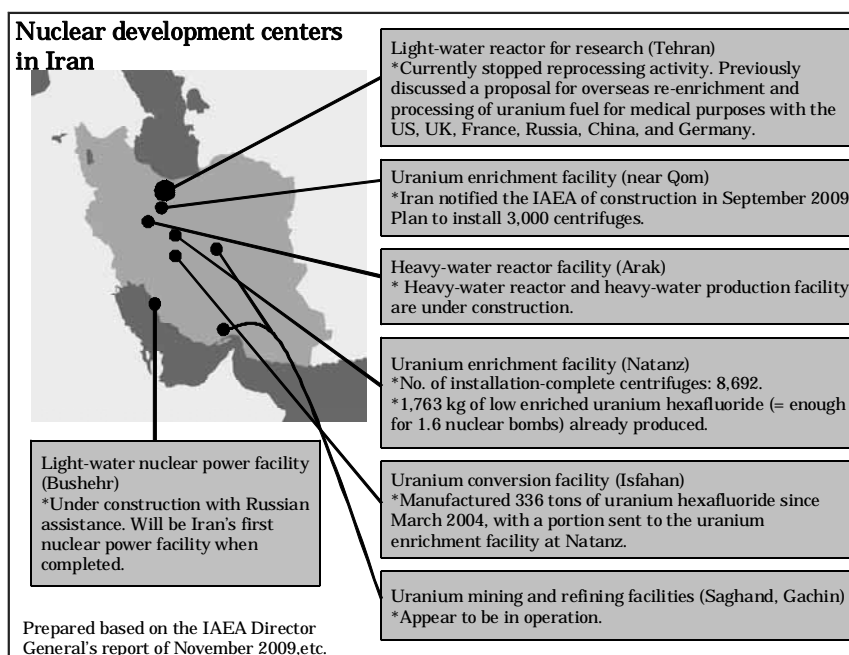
Nuclear development centers in Iran

Light-water reactor for research (Tehran)
*Currently stopped reprocessing activity. Previously discussed a proposal for overseas re-enrichment and processing of uranium fuel for medical purposes with the US, UK, France, Russia, China, and Germany.

Uranium enrichment facility (near Qom)
*Iran notified the IAEA of construction in September 2009
Plan to install 3,000 centrifuges.

Heavy-water reactor facility (Arak)
* Heavy-water reactor and heavy-water production facility are under construction.

Uranium enrichment facility (Natanz)
*No. of installation-complete centrifuges: 8,692.
*1,763 kg of low enriched uranium hexafluoride (= enough for 1.6 nuclear bombs) already produced.

Light-water nuclear power facility (Bushehr)
*Under construction with Russian assistance. Will be Iran's first nuclear power facility when completed.

Uranium conversion facility (Isfahan)
*Manufactured 336 tons of uranium hexafluoride since March 2004, with a portion sent to the uranium enrichment facility at Natanz.

Uranium mining and refining facilities (Saghand, Gachin)
*Appear to be in operation.

Prepared based on the IAEA Director General's report of November 2009,etc.